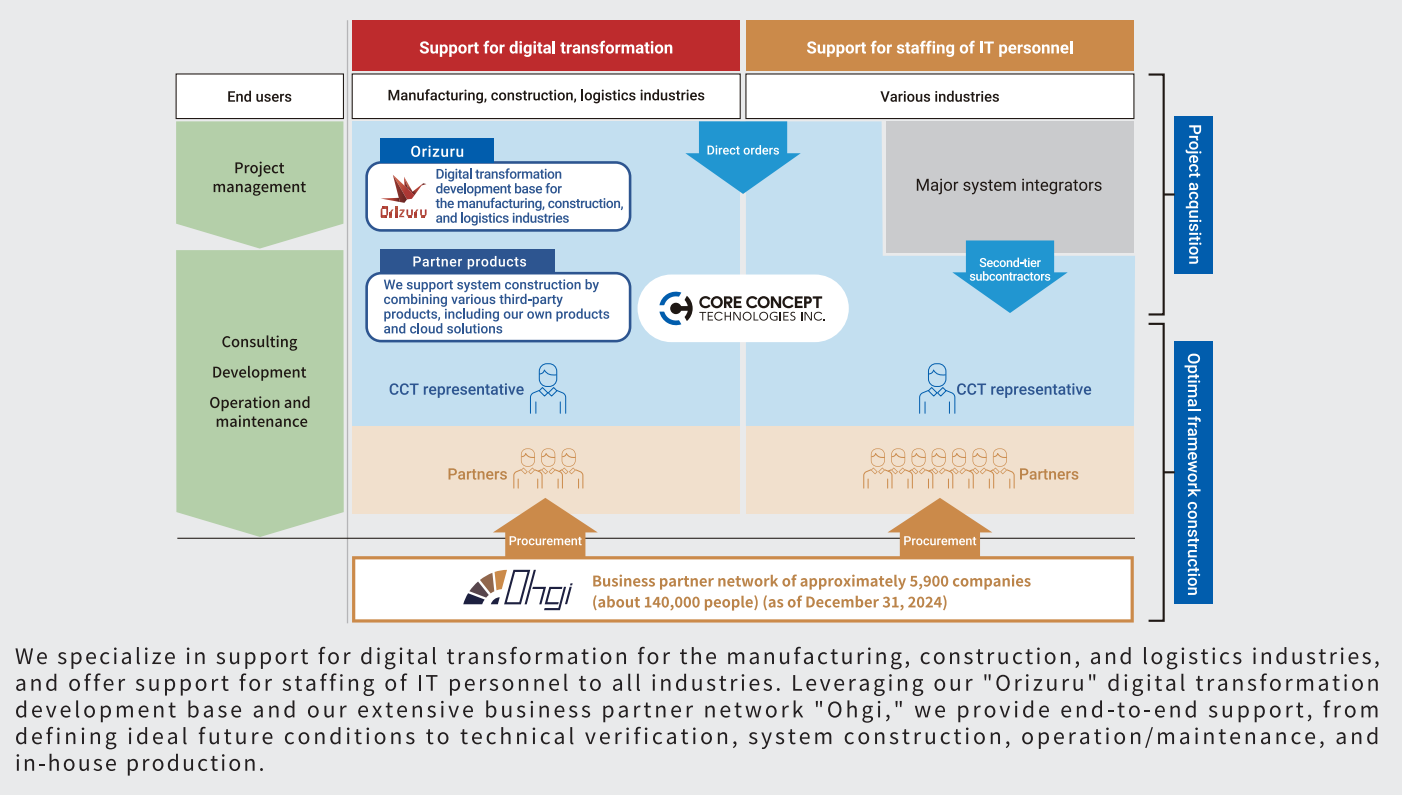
Support for digital transformation

Support for staffing of IT personnel

End users

Manufacturing, construction, logistics industries

Various industries

Project acquisition

Project management

Orizuru

Orizuru

Digital transformation development base for the manufacturing, construction, and logistics industries

Direct orders

Major system integrators

Second-tier subcontractors

Partner products

We support system construction by combining various third-party products, including our own products and cloud solutions

CORE CONCEPT TECHNOLOGIES INC.

Consulting

Development

Operation and maintenance

CCT representative

CCT representative

Optimal framework construction

Partners

Partners

Procurement

Procurement

Ohgi

Business partner network of approximately 5,900 companies (about 140,000 people) (as of December 31, 2024)

We specialize in support for digital transformation for the manufacturing, construction, and logistics industries, and offer support for staffing of IT personnel to all industries. Leveraging our "Orizuru" digital transformation development base and our extensive business partner network "Ohgi," we provide end-to-end support, from defining ideal future conditions to technical verification, system construction, operation/maintenance, and in-house production.